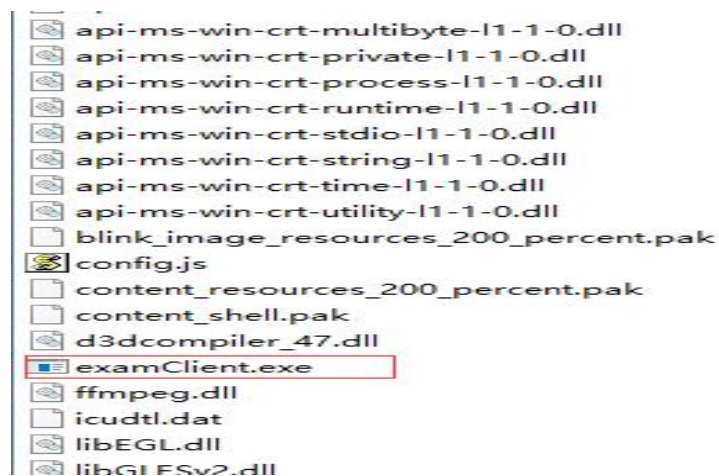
api-ms-win-crt-multibyte-l1-1-0.dll
api-ms-win-crt-private-l1-1-0.dll
api-ms-win-crt-process-l1-1-0.dll
api-ms-win-crt-runtime-l1-1-0.dll
api-ms-win-crt-stdio-l1-1-0.dll
api-ms-win-crt-string-l1-1-0.dll
api-ms-win-crt-time-l1-1-0.dll
api-ms-win-crt-utility-l1-1-0.dll
blink_image_resources_200_percent.pak
config.js
content_resources_200_percent.pak
content_shell.pak
d3dcompiler_47.dll
examClient.exe
ffmpeg.dll
icudtl.dat
libEGL.dll
libGLESv2.dll